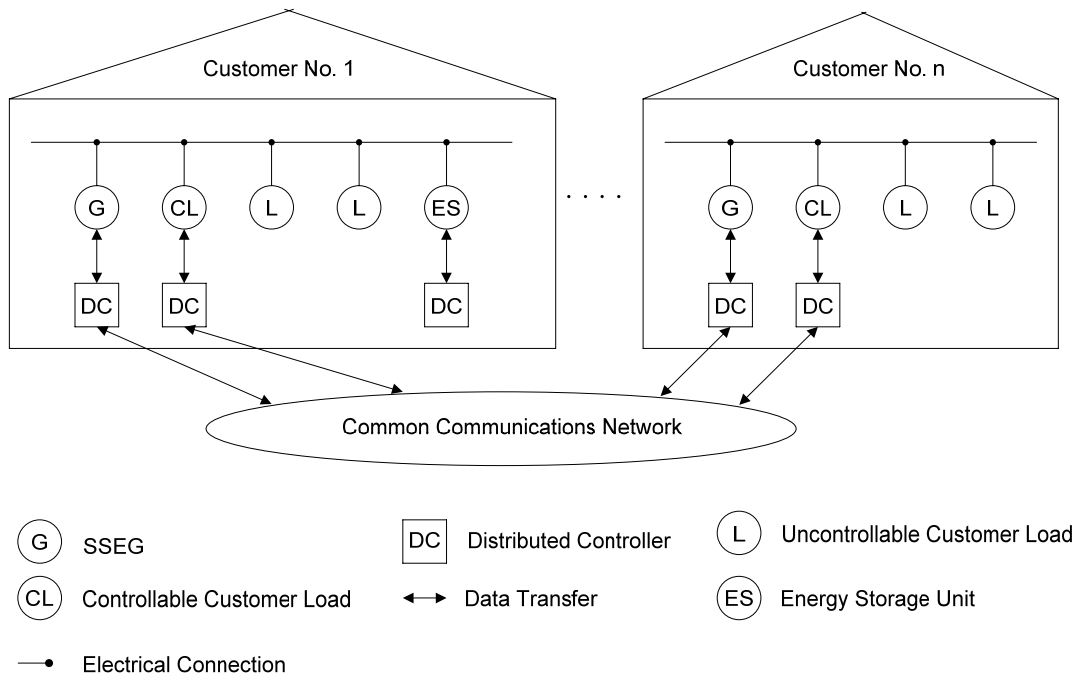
Customer No. 1

G CL L L ES

DC DC DC

. . . .

Customer No. n

G CL L L

DC DC

Common Communications Network

G SSEG

DC Distributed Controller

L Uncontrollable Customer Load

CL Controllable Customer Load

Data Transfer

ES Energy Storage Unit

Electrical Connection